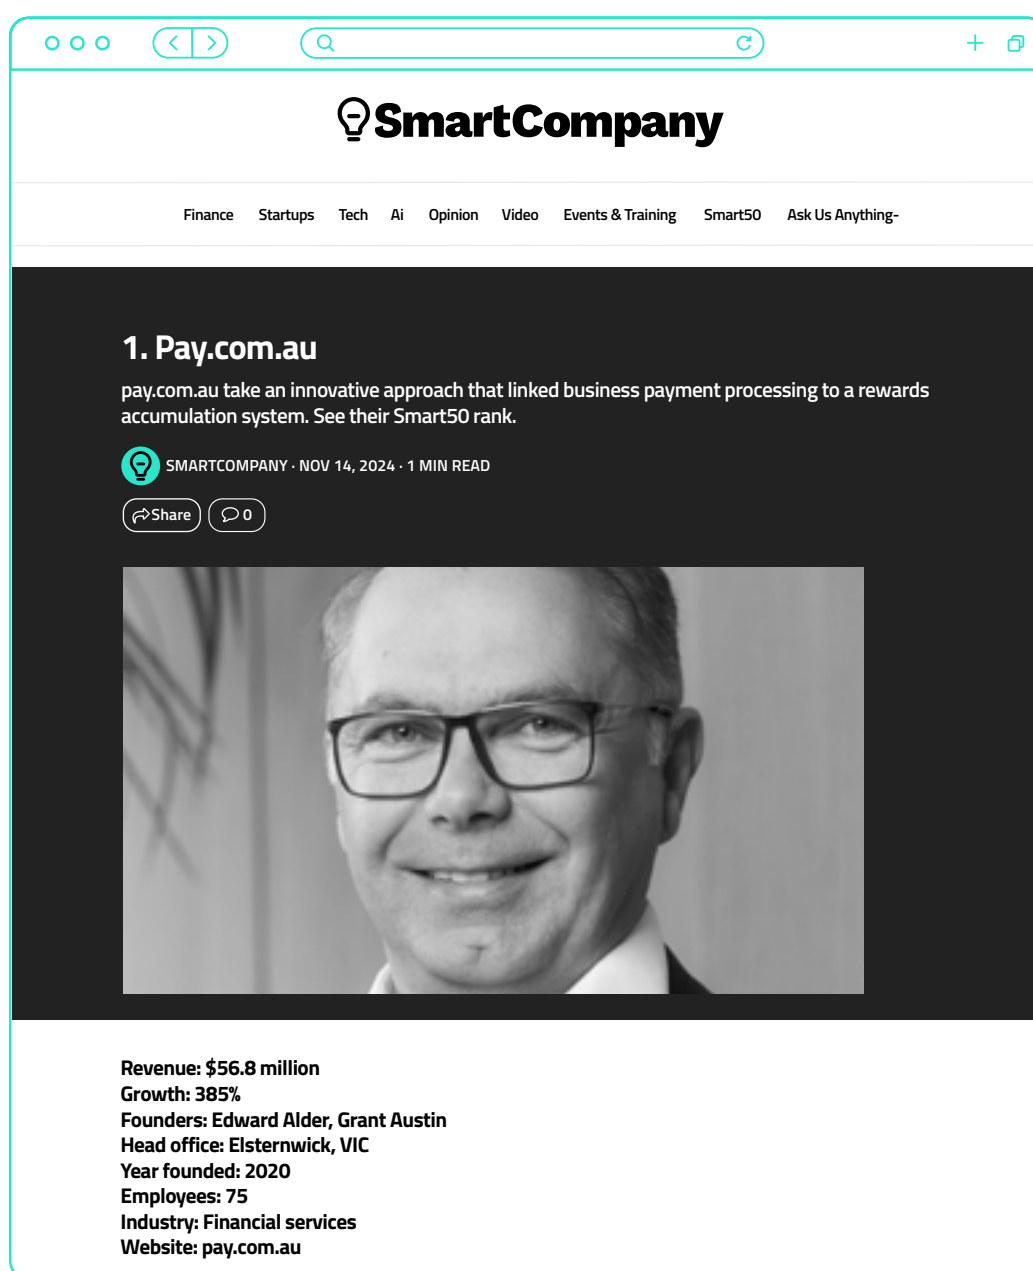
SmartCompany

Finance Startups Tech Ai Opinion Video Events & Training Smart50 Ask Us Anything-

1. Pay.com.au

pay.com.au take an innovative approach that linked business payment processing to a rewards accumulation system. See their Smart50 rank.

SMARTCOMPANY · NOV 14, 2024 · 1 MIN READ

Share 0

Revenue: $56.8 million
Growth: 385%
Founders: Edward Alder, Grant Austin
Head office: Elsternwick, VIC
Year founded: 2020
Employees: 75
Industry: Financial services
Website: pay.com.au